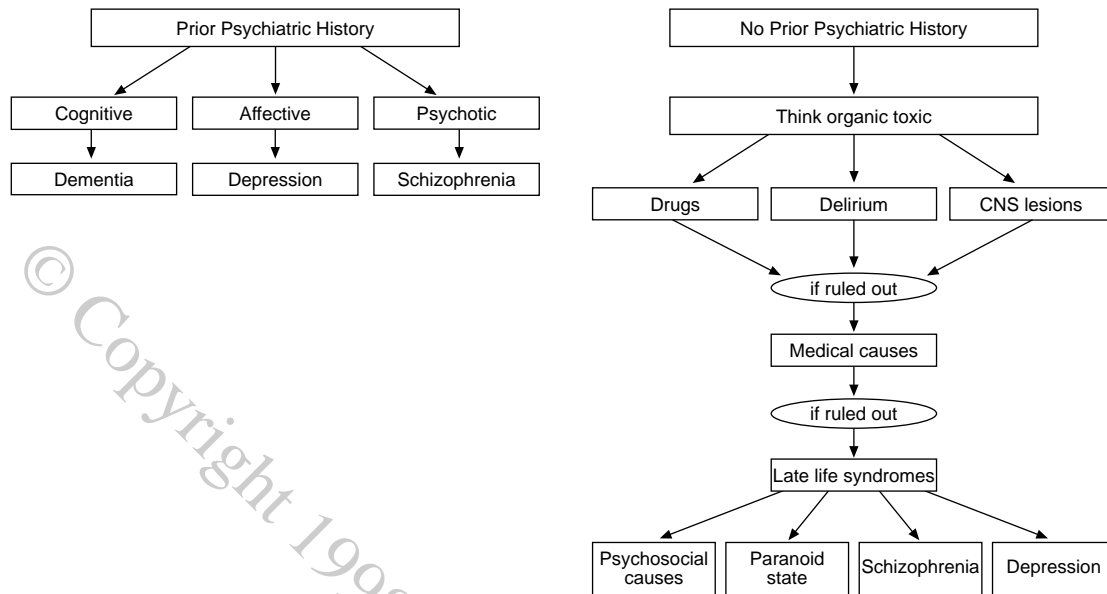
Prior Psychiatric History

Cognitive

Dementia

Affective

Depression

Psychotic

Schizophrenia

No Prior Psychiatric History

Think organic toxic

Drugs

Delirium

CNS lesions

if ruled out

Medical causes

if ruled out

Late life syndromes

Psychosocial causes

Paranoid state

Schizophrenia

Depression

© Copyright 199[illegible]